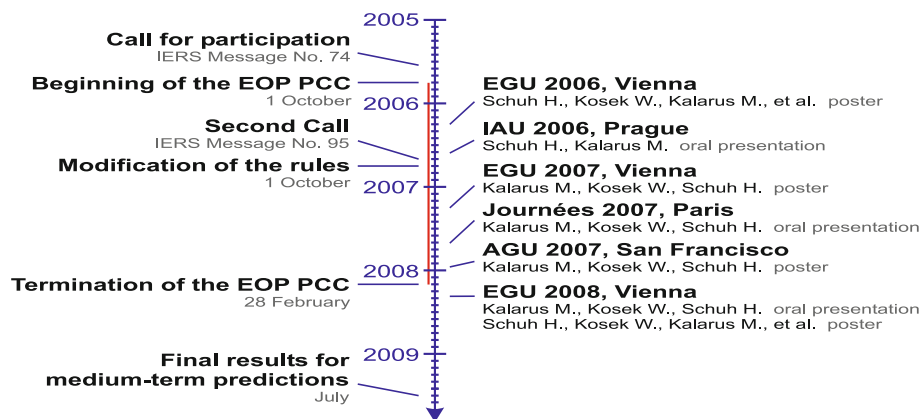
2005
Call for participation
IERS Message No. 74
Beginning of the EOP PCC
1 October
2006
Second Call
IERS Message No. 95
Modification of the rules
1 October
2007
2008
Termination of the EOP PCC
28 February
2009
Final results for medium-term predictions
July

EGU 2006, Vienna
Schuh H., Kosek W., Kalarus M., et al. poster
IAU 2006, Prague
Schuh H., Kalarus M. oral presentation
EGU 2007, Vienna
Kalarus M., Kosek W., Schuh H. poster
Journées 2007, Paris
Kalarus M., Kosek W., Schuh H. oral presentation
AGU 2007, San Francisco
Kalarus M., Kosek W., Schuh H. poster
EGU 2008, Vienna
Kalarus M., Kosek W., Schuh H. oral presentation
Schuh H., Kosek W., Kalarus M., et al. poster